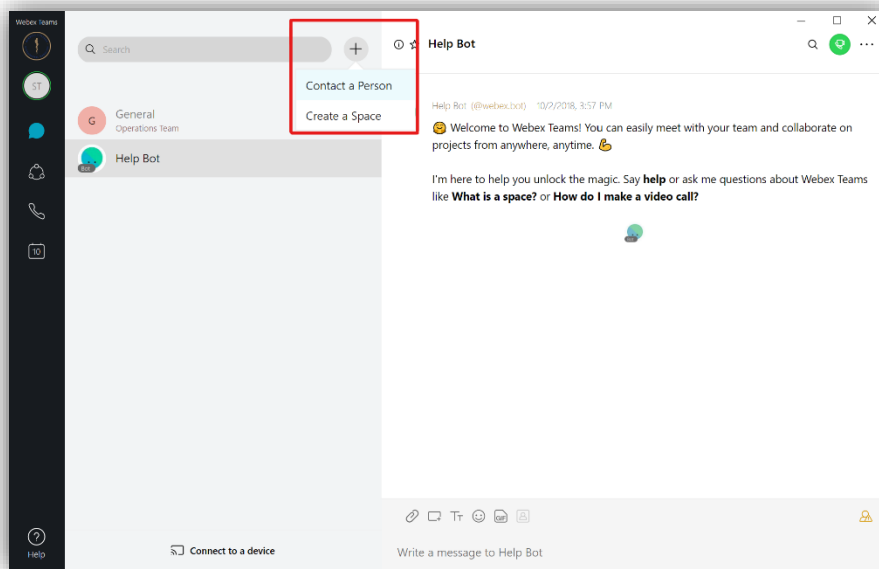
Webex Teams

ST

10

Help

Search

Contact a Person

Create a Space

G General
Operations Team

Help Bot

BOT

Connect to a device

Help Bot

Help Bot (@webex.bot) 10/2/2018, 3:57 PM

😊 Welcome to Webex Teams! You can easily meet with your team and collaborate on projects from anywhere, anytime. 💪

I'm here to help you unlock the magic. Say **help** or ask me questions about Webex Teams like **What is a space?** or **How do I make a video call?**

Write a message to Help Bot